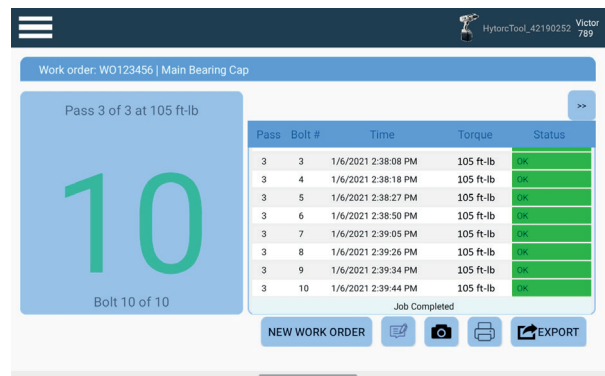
HytorcTool_42190252 Victor 789

Work order: WO123456 | Main Bearing Cap

Pass 3 of 3 at 105 ft-lb

10

Bolt 10 of 10

>>

| Pass | Bolt # | Time | Torque | Status |
|---|---|---|---|---|
| 3 | 3 | 1/6/2021 2:38:08 PM | 105 ft-lb | OK |
| 3 | 4 | 1/6/2021 2:38:18 PM | 105 ft-lb | OK |
| 3 | 5 | 1/6/2021 2:38:27 PM | 105 ft-lb | OK |
| 3 | 6 | 1/6/2021 2:38:50 PM | 105 ft-lb | OK |
| 3 | 7 | 1/6/2021 2:39:05 PM | 105 ft-lb | OK |
| 3 | 8 | 1/6/2021 2:39:26 PM | 105 ft-lb | OK |
| 3 | 9 | 1/6/2021 2:39:34 PM | 105 ft-lb | OK |
| 3 | 10 | 1/6/2021 2:39:44 PM | 105 ft-lb | OK |

Job Completed

NEW WORK ORDER

EXPORT